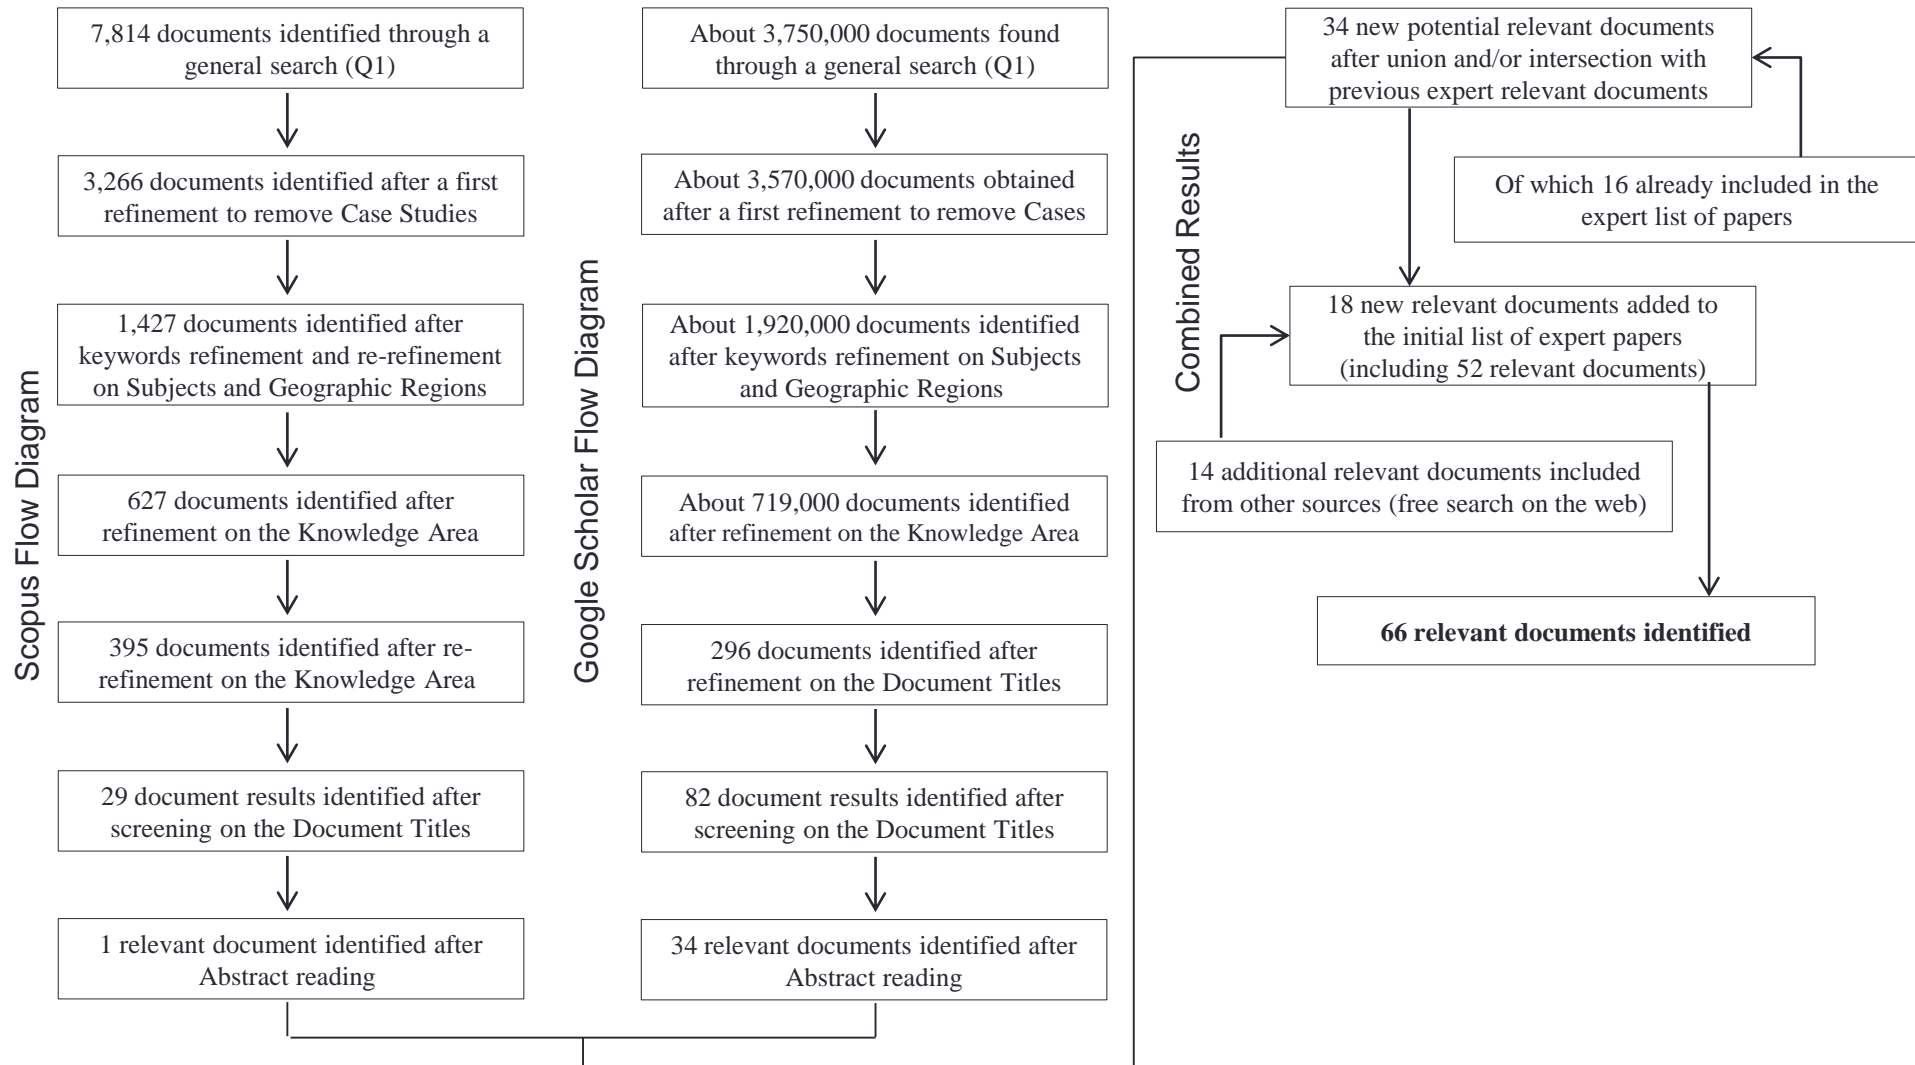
Scopus Flow Diagram

7,814 documents identified through a general search (Q1)

3,266 documents identified after a first refinement to remove Case Studies

1,427 documents identified after keywords refinement and re-refinement on Subjects and Geographic Regions

627 documents identified after refinement on the Knowledge Area

395 documents identified after re-refinement on the Knowledge Area

29 document results identified after screening on the Document Titles

1 relevant document identified after Abstract reading

Google Scholar Flow Diagram

About 3,750,000 documents found through a general search (Q1)

About 3,570,000 documents obtained after a first refinement to remove Cases

About 1,920,000 documents identified after keywords refinement on Subjects and Geographic Regions

About 719,000 documents identified after refinement on the Knowledge Area

296 documents identified after refinement on the Document Titles

82 document results identified after screening on the Document Titles

34 relevant documents identified after Abstract reading

Combined Results

34 new potential relevant documents after union and/or intersection with previous expert relevant documents

Of which 16 already included in the expert list of papers

18 new relevant documents added to the initial list of expert papers (including 52 relevant documents)

14 additional relevant documents included from other sources (free search on the web)

**66 relevant documents identified**